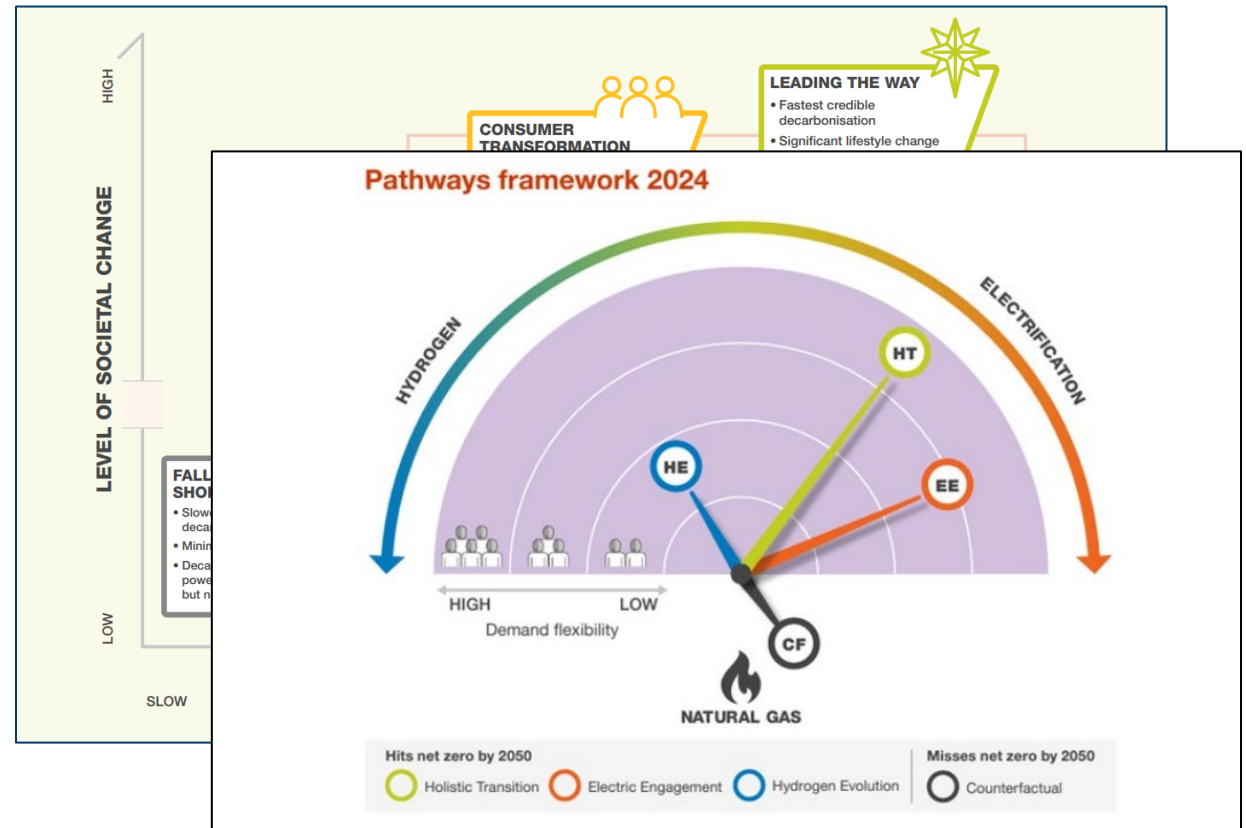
HIGH

LEVEL OF SOCIETAL CHANGE

LOW

SLOW

CONSUMER TRANSFORMATION

LEADING THE WAY
• Fastest credible decarbonisation
• Significant lifestyle change

FALL SHO
• Slow deca
• Minin
• Deca powe but n

Pathways framework 2024

HYDROGEN

ELECTRIFICATION

HT

HE

EE

CF

HIGH LOW
Demand flexibility

NATURAL GAS

Hits net zero by 2050
Holistic Transition
Electric Engagement
Hydrogen Evolution

Misses net zero by 2050
Counterfactual